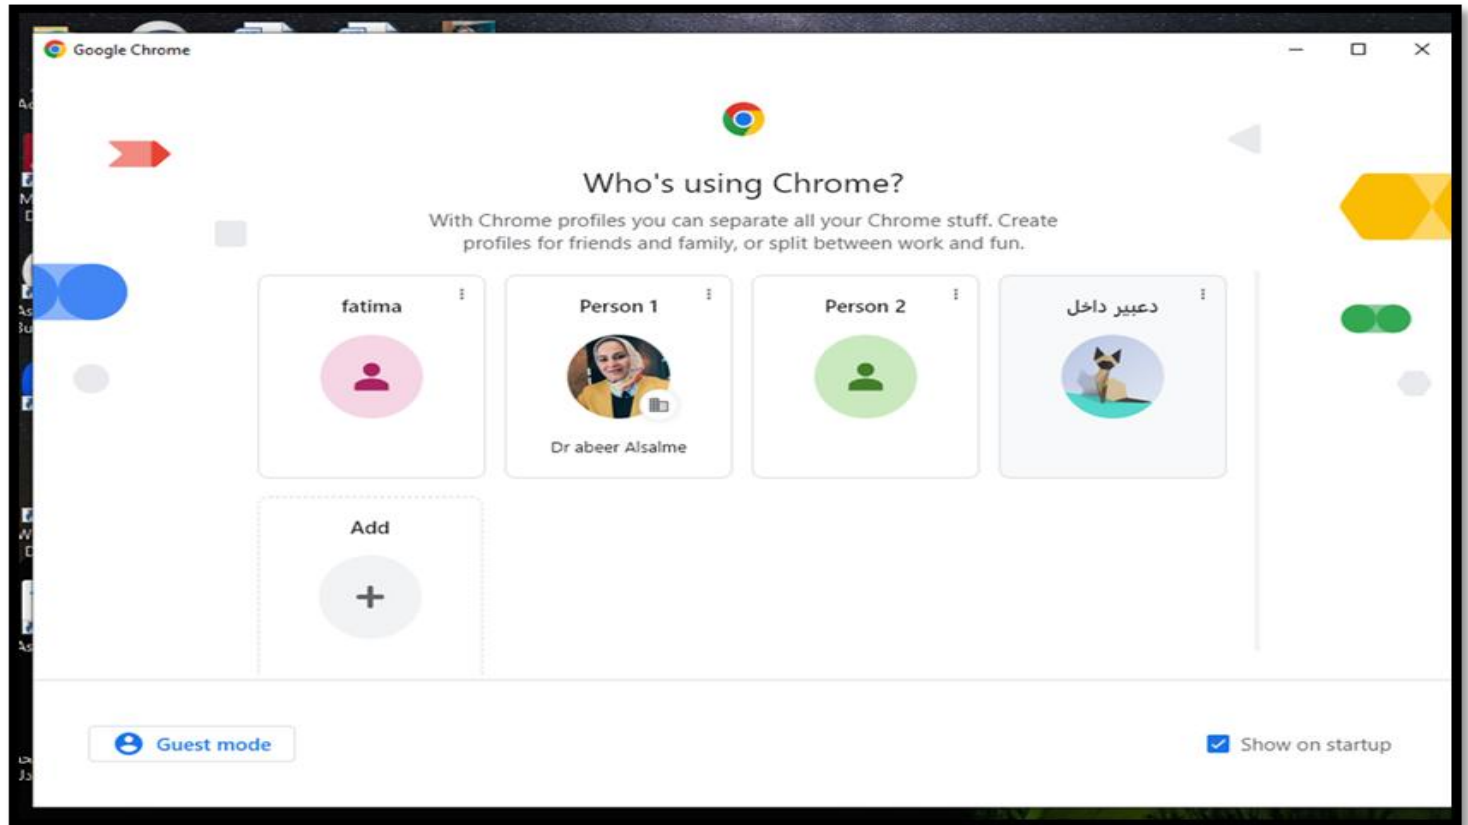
Google Chrome

Who's using Chrome?

With Chrome profiles you can separate all your Chrome stuff. Create profiles for friends and family, or split between work and fun.

fatima

Person 1

Dr abeer Alsalme

Person 2

دعبير داخل

Add

+

Guest mode

Show on startup